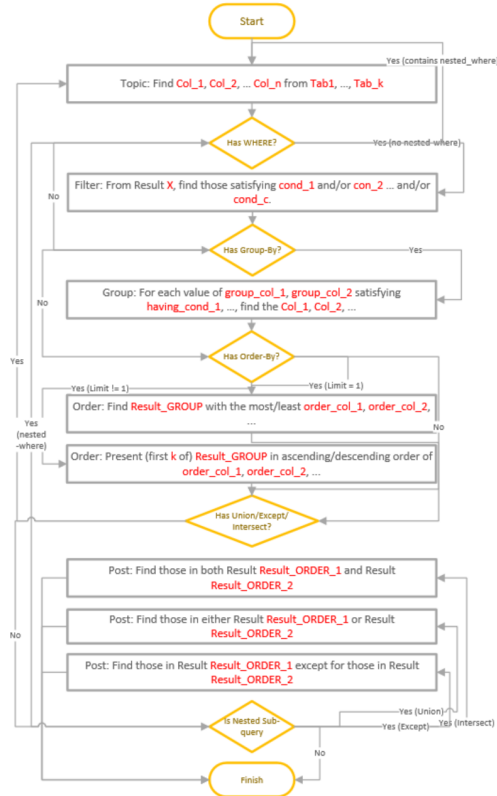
Start

Yes (contains nested_where)

Topic: Find Col_1, Col_2, ... Col_n from Tab1, ..., Tab_k

Has WHERE?

Yes (no nested-where)

No

Filter: From Result X, find those satisfying cond_1 and/or con_2 ... and/or cond_c.

Has Group-By?

Yes

No

Group: For each value of group_col_1, group_col_2 satisfying having_cond_1, ..., find the Col_1, Col_2, ...

Yes

Has Order-By?

Yes (Limit != 1)

Yes (Limit = 1)

Yes (nested -where)

Order: Find Result_GROUP with the most/least order_col_1, order_col_2, ...

No

Order: Present (first k of) Result_GROUP in ascending/descending order of order_col_1, order_col_2, ...

Has Union/Except/Intersect?

Post: Find those in both Result Result_ORDER_1 and Result Result_ORDER_2

Post: Find those in either Result Result_ORDER_1 or Result Result_ORDER_2

No

Post: Find those in Result Result_ORDER_1 except for those in Result Result_ORDER_2

Is Nested Sub-query

Yes (Union)

Yes (Except)

Yes (Intersect)

No

Finish